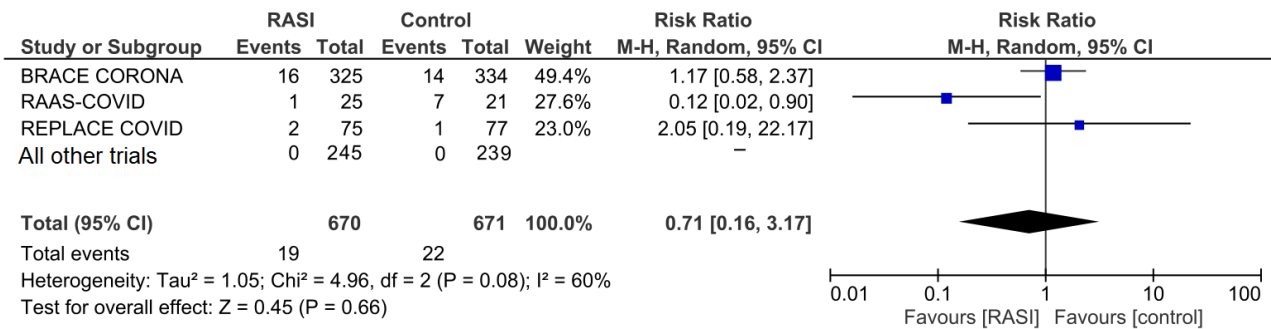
| Study or Subgroup | RASI Events | RASI Total | Control Events | Control Total | Weight | Risk Ratio M-H, Random, 95% CI |
|---|---|---|---|---|---|---|
| BRACE CORONA | 16 | 325 | 14 | 334 | 49.4% | 1.17 [0.58, 2.37] |
| RAAS-COVID | 1 | 25 | 7 | 21 | 27.6% | 0.12 [0.02, 0.90] |
| REPLACE COVID | 2 | 75 | 1 | 77 | 23.0% | 2.05 [0.19, 22.17] |
| All other trials | 0 | 245 | 0 | 239 | | – |
| **Total (95% CI)** | | **670** | | **671** | **100.0%** | **0.71 [0.16, 3.17]** |
| Total events | 19 | | 22 | | | |

Heterogeneity: Tau² = 1.05; Chi² = 4.96, df = 2 (P = 0.08); I² = 60%
Test for overall effect: Z = 0.45 (P = 0.66)

Risk Ratio
M-H, Random, 95% CI

0.01 0.1 1 10 100
Favours [RASI] Favours [control]